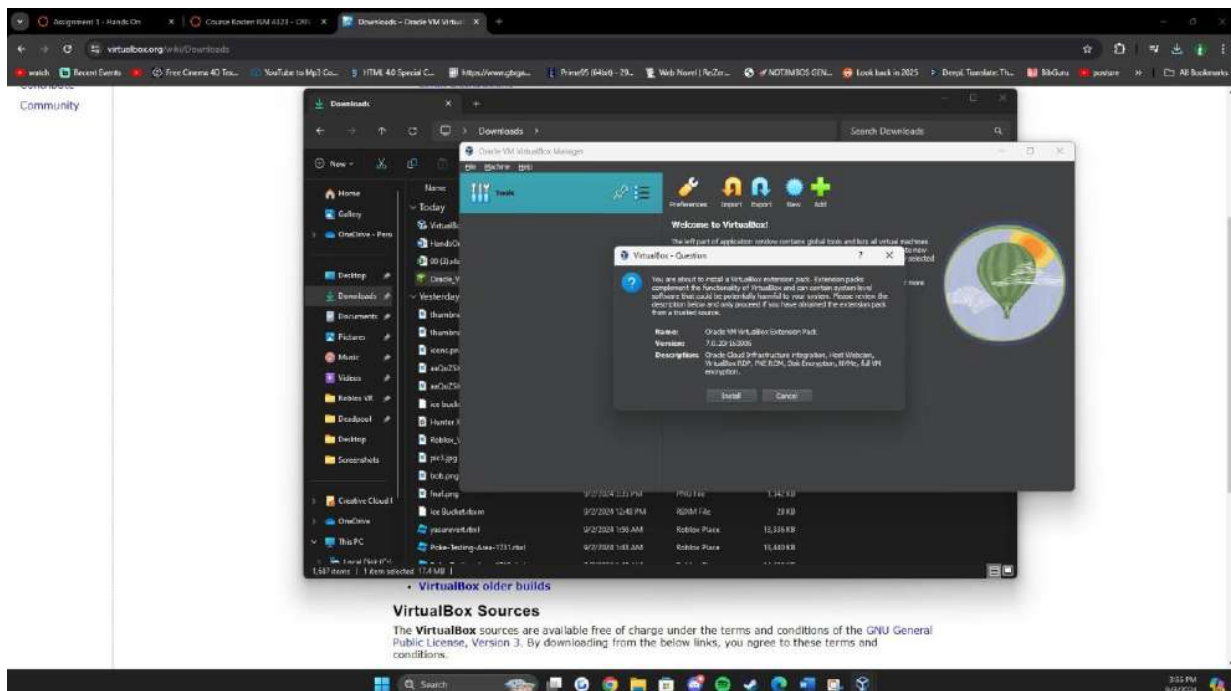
Assignment 1 - Hands On
Course Kosten RAM 4331 - CRN
Downloads – Oracle VM Virtual
virtualbox.org/wiki/Downloads
watch Recent Events Free Cinema 40 To... YouTube to Mp3 Co... HTML 4.0 Special C... https://www.gbcge... Prime95 (64bit) - 29... Web Novel | ReZer... NOTIMBOS GEN... Look back in 2025 Deepl Translate: Th... BibGuru posture All Bookmarks

Community

Downloads
Downloads
Search Downloads
New
Home
Gallery
OneDrive - Pers
Desktop
Downloads
Documents
Pictures
Music
Videos
Roblox VR
Deadpool
Desktop
Screenshots
Creative Cloud
OneDrive
This PC
Local Disk (C:)
Name
Today
VirtualB
HandsO
00 (3).
Oracle_V
Yesterday
thumbn
thumbn
iconc.pn
aaQuZS
aaQuZS
ice buck
Hunter
Roblox_
pic1.jpg
bob.png
final.png
Ice Bucket.rbxm
yasunevert.rbxl
Poke-Testing-Area-1751.rbxl
9/2/2024 1:31 PM PNG File 1,342 KB
9/2/2024 12:40 PM RBXM File 29 KB
9/2/2024 1:50 AM Roblox Place 13,336 KB
9/2/2024 1:48 AM Roblox Place 11,440 KB
1,587 items | 1 item selected 17.4 MB |

Oracle VM VirtualBox Manager
File Machine Help
Tools
Preferences Import Export New Add
Welcome to VirtualBox!
The left part of application window contains global tools and lists all virtual machines

VirtualBox - Question
You are about to install a VirtualBox extension pack. Extension packs complement the functionality of VirtualBox and can contain system level software that could be potentially harmful to your system. Please review the description below and only proceed if you have obtained the extension pack from a trusted source.
Name: Oracle VM VirtualBox Extension Pack
Version: 7.0.20r163906
Description: Oracle Cloud Infrastructure integration, Host Webcam, VirtualBox RDP, PXE ROM, Disk Encryption, NVMe, full VM encryption.
Install Cancel

• VirtualBox older builds

VirtualBox Sources
The VirtualBox sources are available free of charge under the terms and conditions of the GNU General Public License, Version 3. By downloading from the below links, you agree to these terms and conditions.

Search
3:55 PM